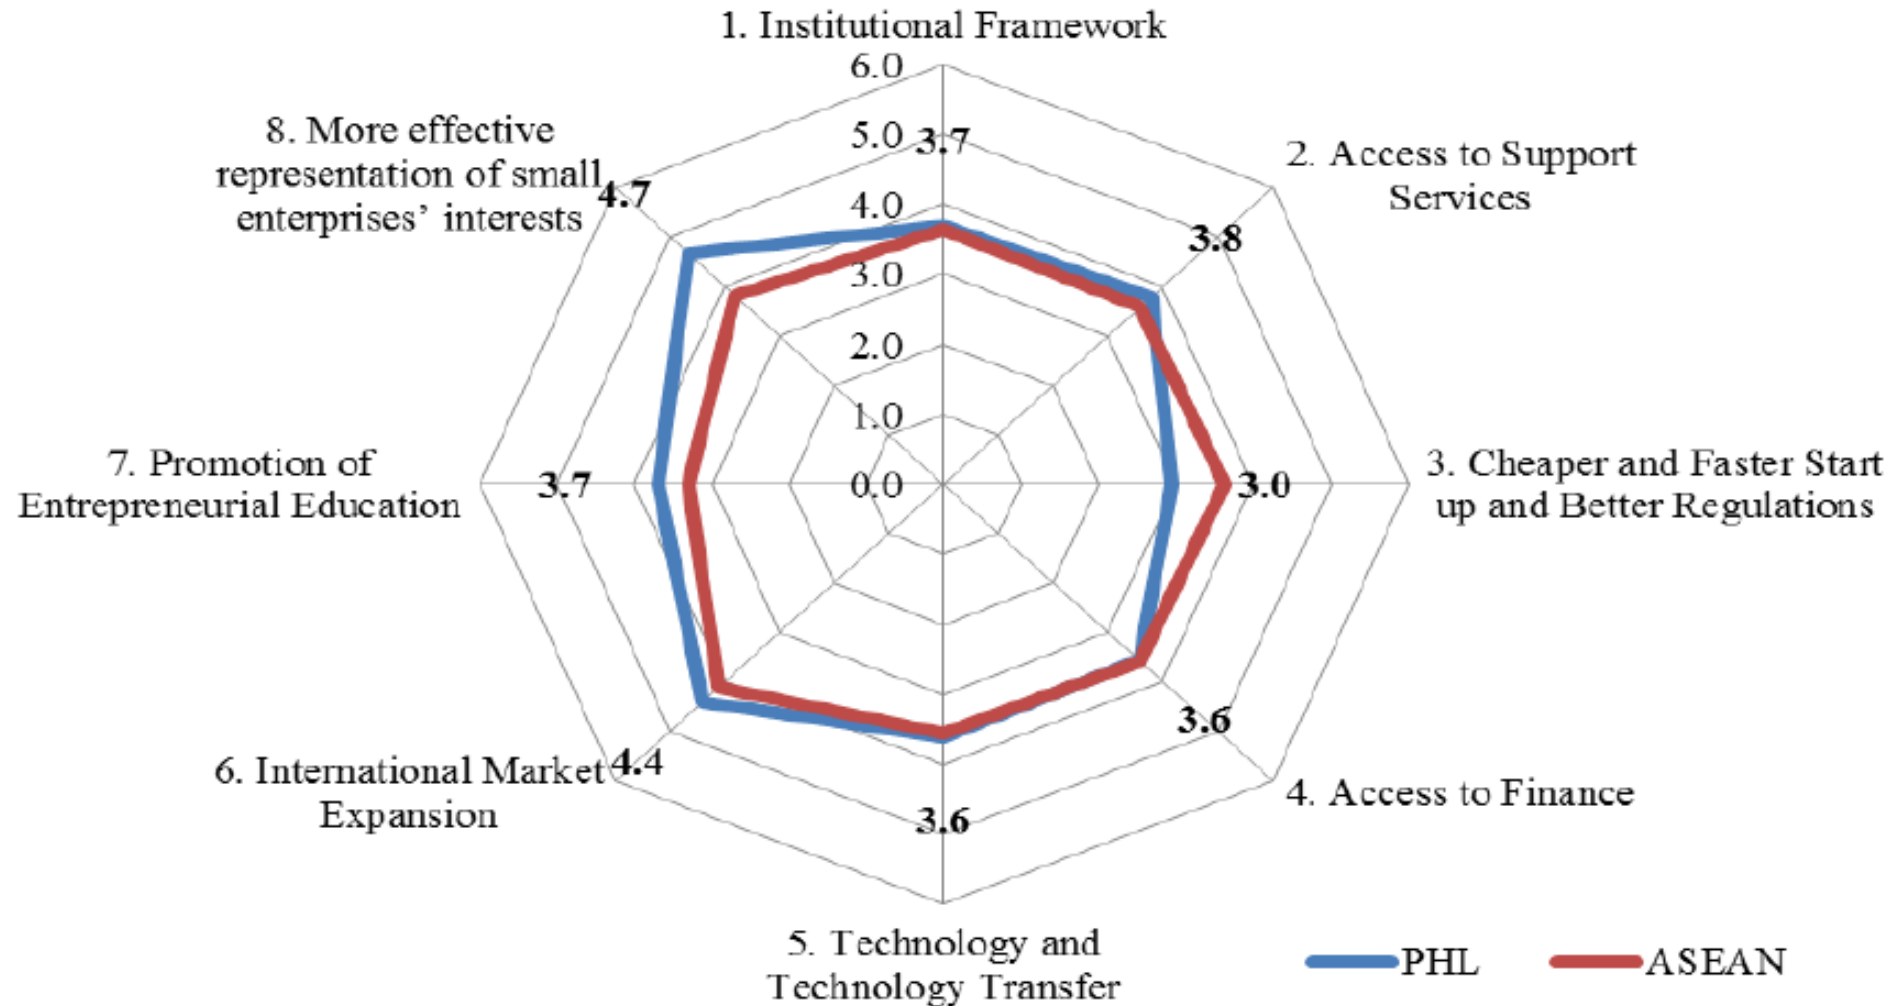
1. Institutional Framework

6.0
5.0
4.0
3.0
2.0
1.0
0.0

3.7

2. Access to Support Services

3.8

3. Cheaper and Faster Start up and Better Regulations

3.0

4. Access to Finance

3.6

5. Technology and Technology Transfer

3.6

6. International Market Expansion

4.4

7. Promotion of Entrepreneurial Education

3.7

8. More effective representation of small enterprises' interests

4.7

PHL
ASEAN